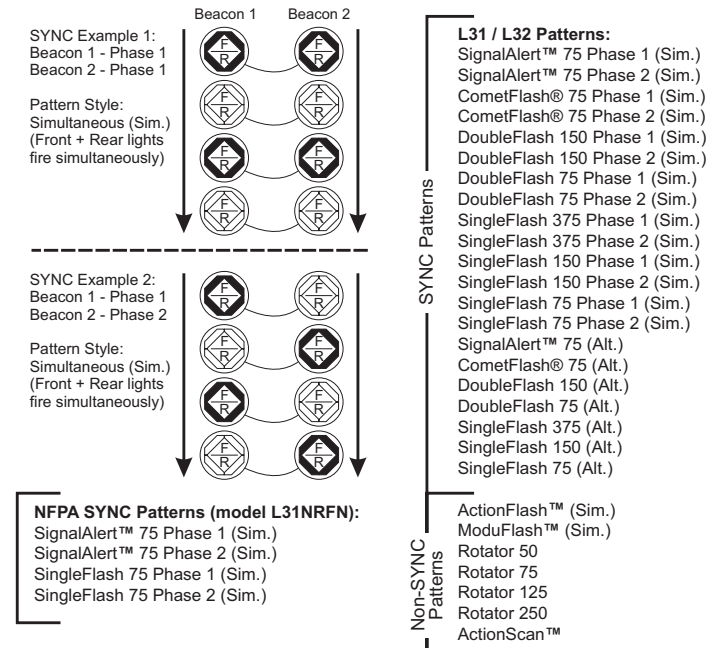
Beacon 1 Beacon 2

SYNC Example 1:
Beacon 1 - Phase 1
Beacon 2 - Phase 1

Pattern Style:
Simultaneous (Sim.)
(Front + Rear lights fire simultaneously)

F R F R
F R F R
F R F R
F R F R

SYNC Example 2:
Beacon 1 - Phase 1
Beacon 2 - Phase 2

Pattern Style:
Simultaneous (Sim.)
(Front + Rear lights fire simultaneously)

F R F R
F R F R
F R F R
F R F R

NFPA SYNC Patterns (model L31NRFN):
SignalAlert™ 75 Phase 1 (Sim.)
SignalAlert™ 75 Phase 2 (Sim.)
SingleFlash 75 Phase 1 (Sim.)
SingleFlash 75 Phase 2 (Sim.)

L31 / L32 Patterns:

SYNC Patterns
SignalAlert™ 75 Phase 1 (Sim.)
SignalAlert™ 75 Phase 2 (Sim.)
CometFlash® 75 Phase 1 (Sim.)
CometFlash® 75 Phase 2 (Sim.)
DoubleFlash 150 Phase 1 (Sim.)
DoubleFlash 150 Phase 2 (Sim.)
DoubleFlash 75 Phase 1 (Sim.)
DoubleFlash 75 Phase 2 (Sim.)
SingleFlash 375 Phase 1 (Sim.)
SingleFlash 375 Phase 2 (Sim.)
SingleFlash 150 Phase 1 (Sim.)
SingleFlash 150 Phase 2 (Sim.)
SingleFlash 75 Phase 1 (Sim.)
SingleFlash 75 Phase 2 (Sim.)
SignalAlert™ 75 (Alt.)
CometFlash® 75 (Alt.)
DoubleFlash 150 (Alt.)
DoubleFlash 75 (Alt.)
SingleFlash 375 (Alt.)
SingleFlash 150 (Alt.)
SingleFlash 75 (Alt.)

Non-SYNC Patterns
ActionFlash™ (Sim.)
ModuFlash™ (Sim.)
Rotator 50
Rotator 75
Rotator 125
Rotator 250
ActionScan™